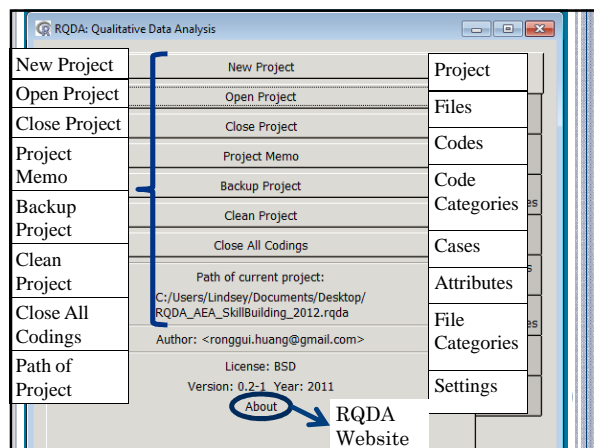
RQDA: Qualitative Data Analysis

New Project
Open Project
Close Project
Project Memo
Backup Project
Clean Project
Close All Codings
Path of Project

New Project
Open Project
Close Project
Project Memo
Backup Project
Clean Project
Close All Codings
Path of current project:
C:/Users/Lindsey/Documents/Desktop/
RQDA_AEA_SkillBuilding_2012.rqda
Author: <ronggui.huang@gmail.com>
License: BSD
Version: 0.2-1 Year: 2011
About

Project
Files
Codes
Code Categories
Cases
Attributes
File Categories
Settings

RQDA Website